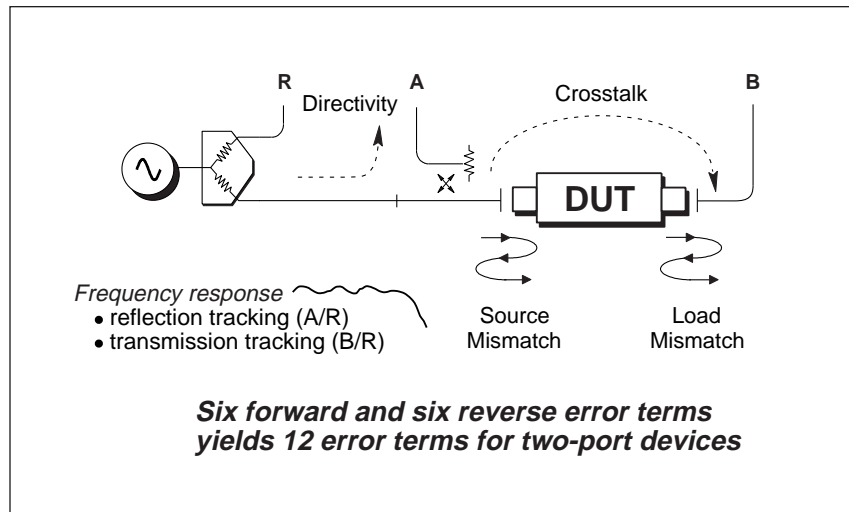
R

Directivity

A

Crosstalk

B

DUT

Frequency response
• reflection tracking (A/R)
• transmission tracking (B/R)

Source Mismatch

Load Mismatch

Six forward and six reverse error terms yields 12 error terms for two-port devices